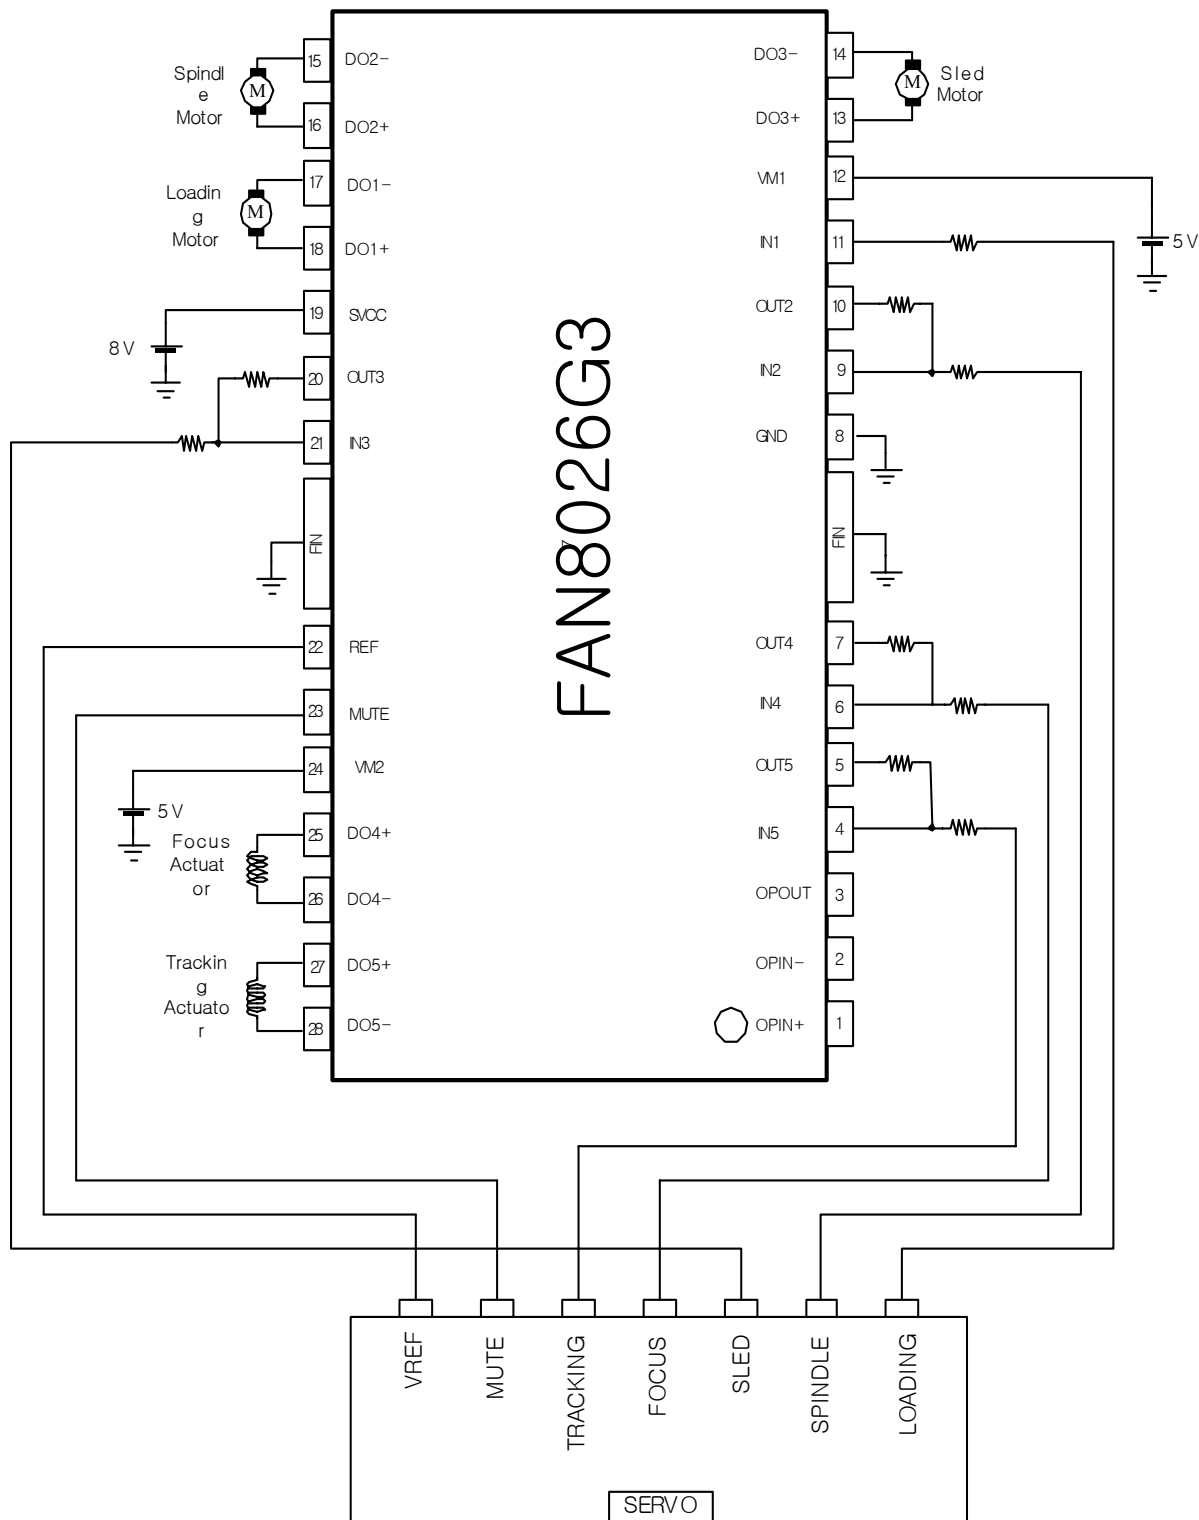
Spindle Motor
M
15 DO2−
16 DO2+

Loading Motor
M
17 DO1−
18 DO1+

19 SVCC
8 V
20 OUT3
21 IN3
FIN
22 REF
23 MUTE
24 VM2
5 V
Focus Actuator
25 DO4+
26 DO4−
Tracking Actuator
27 DO5+
28 DO5−

FAN8026G3

DO3− 14
Sled Motor
M
DO3+ 13
VM1 12
5 V
IN1 11
OUT2 10
IN2 9
GND 8
FIN
OUT4 7
IN4 6
OUT5 5
IN5 4
OPOUT 3
OPIN− 2
OPIN+ 1

VREF
MUTE
TRACKING
FOCUS
SLED
SPINDLE
LOADING
SERVO